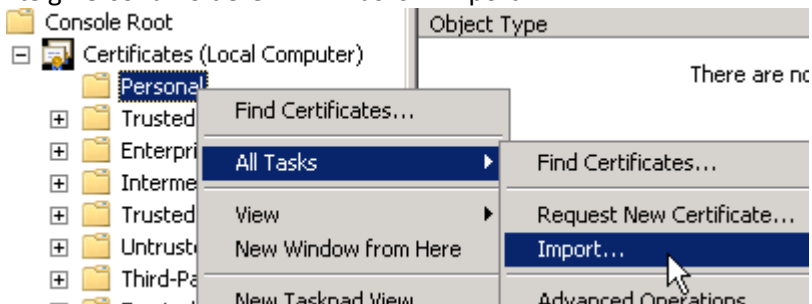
Console Root
Certificates (Local Computer)
Personal
Trusted
Enterpri
Interme
Trusted
Untruste
Third-Pa

Object Type
There are no

Find Certificates...
All Tasks
View
New Window from Here
New Taskpad View

Find Certificates...
Request New Certificate...
Import...
Advanced Operations